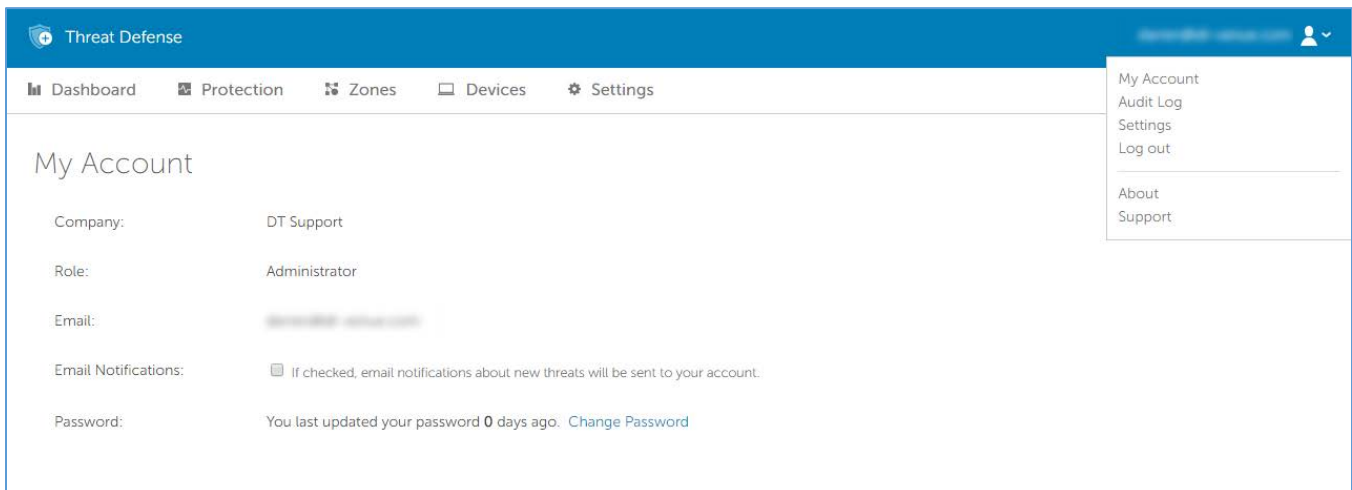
Threat Defense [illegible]

Dashboard Protection Zones Devices Settings

My Account
Audit Log
Settings
Log out

About
Support

My Account

Company: DT Support

Role: Administrator

Email: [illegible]

Email Notifications: If checked, email notifications about new threats will be sent to your account.

Password: You last updated your password 0 days ago. Change Password